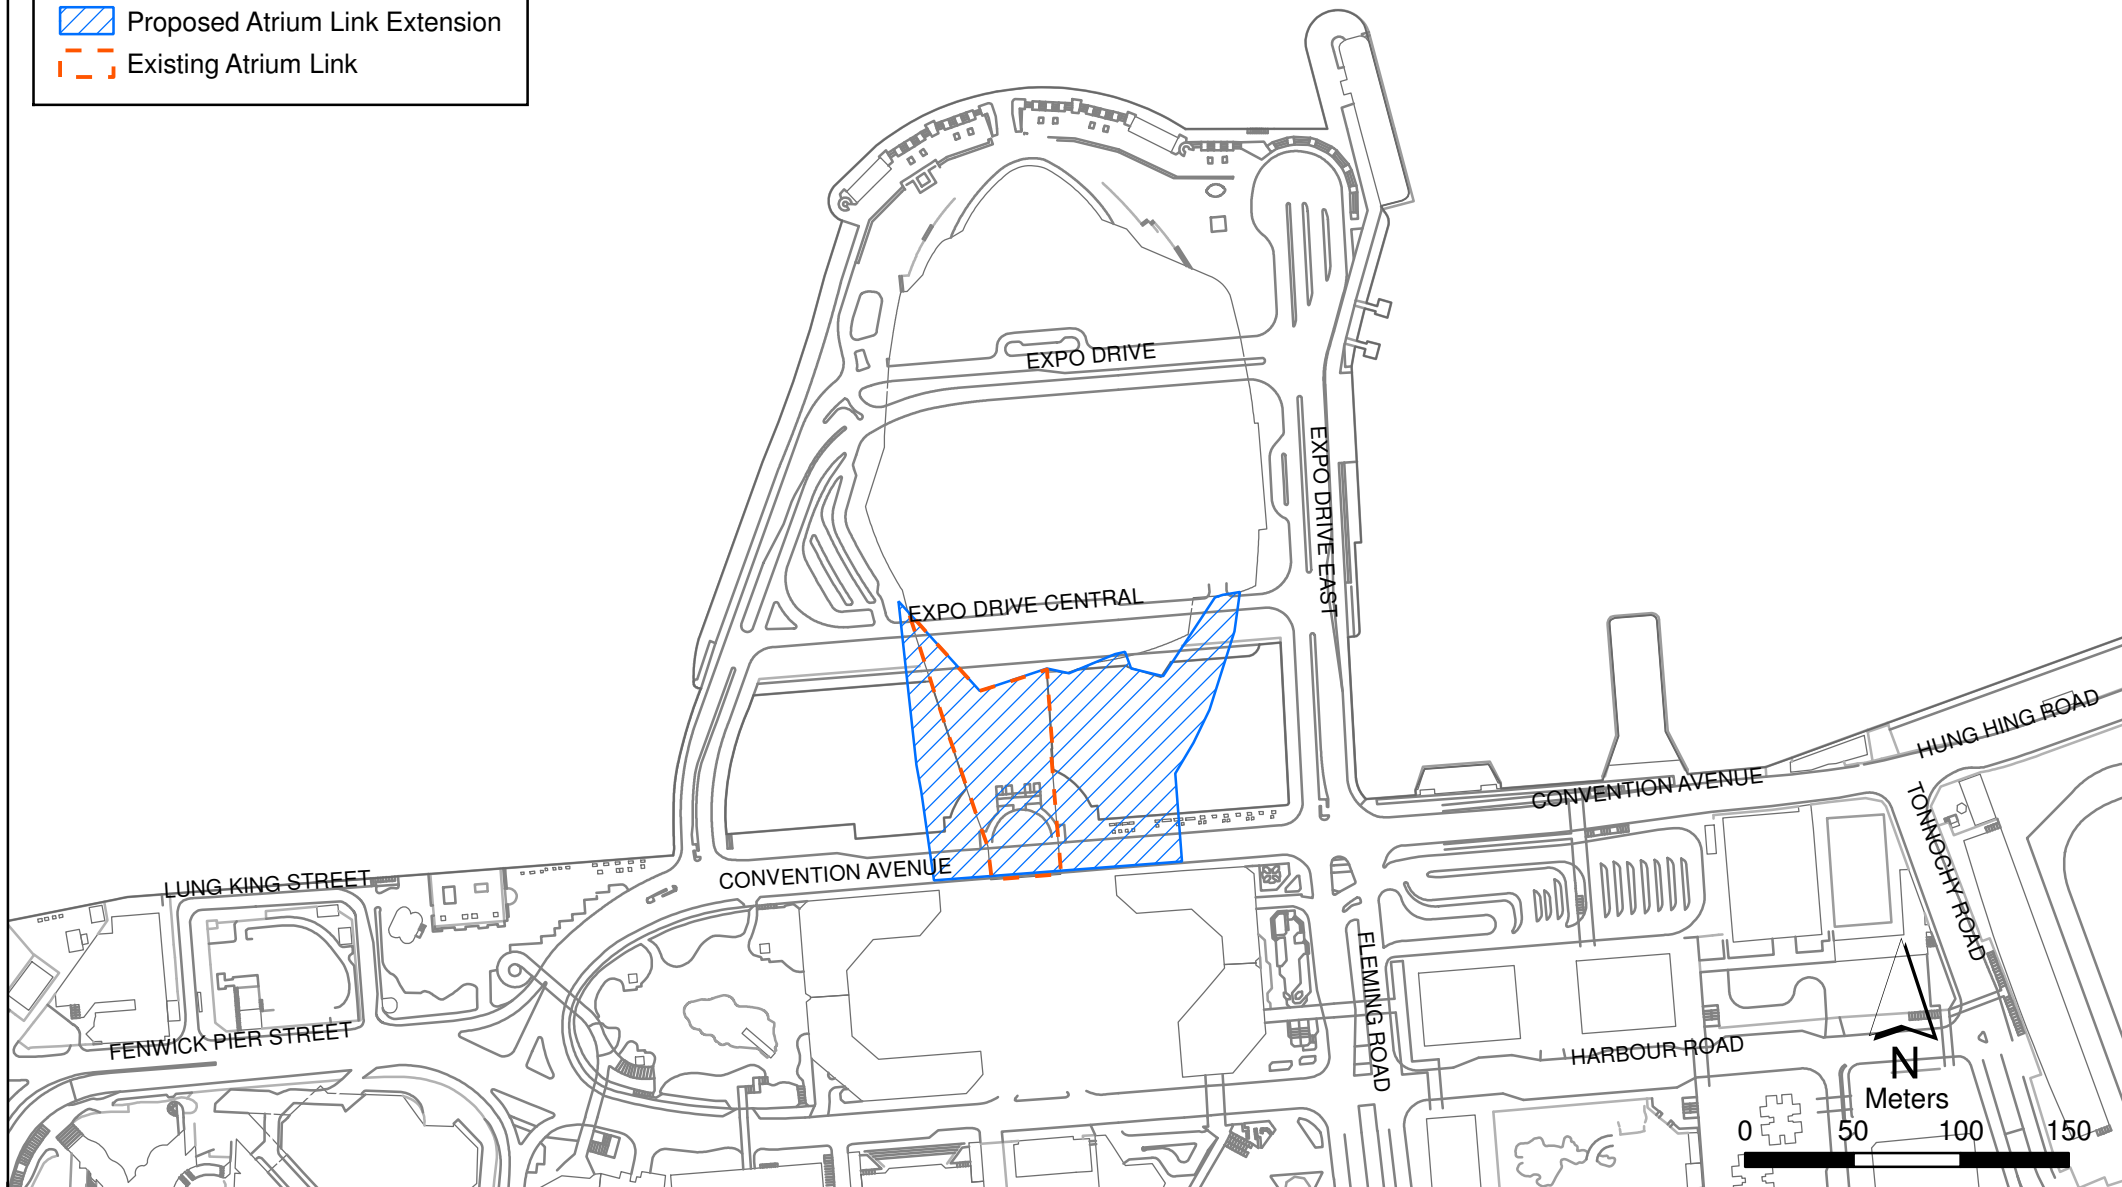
Proposed Atrium Link Extension
Existing Atrium Link

EXPO DRIVE
EXPO DRIVE EAST
EXPO DRIVE CENTRAL
HUNG HING ROAD
CONVENTION AVENUE
TONNOCHY ROAD
LUNG KING STREET
CONVENTION AVENUE
FLEMING ROAD
FENWICK PIER STREET
HARBOUR ROAD
N
Meters
0 50 100 150